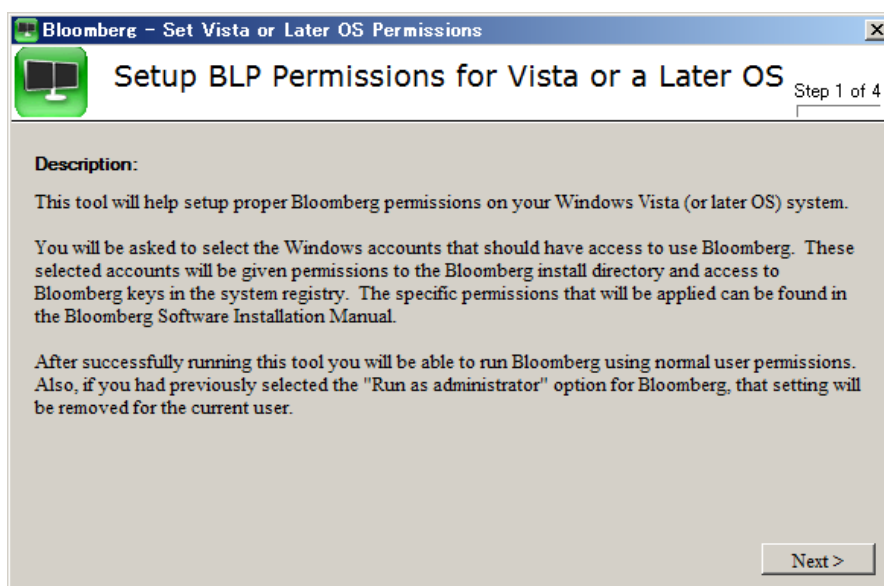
Bloomberg - Set Vista or Later OS Permissions

Setup BLP Permissions for Vista or a Later OS

Step 1 of 4

Description:

This tool will help setup proper Bloomberg permissions on your Windows Vista (or later OS) system.

You will be asked to select the Windows accounts that should have access to use Bloomberg. These selected accounts will be given permissions to the Bloomberg install directory and access to Bloomberg keys in the system registry. The specific permissions that will be applied can be found in the Bloomberg Software Installation Manual.

After successfully running this tool you will be able to run Bloomberg using normal user permissions. Also, if you had previously selected the "Run as administrator" option for Bloomberg, that setting will be removed for the current user.

Next >